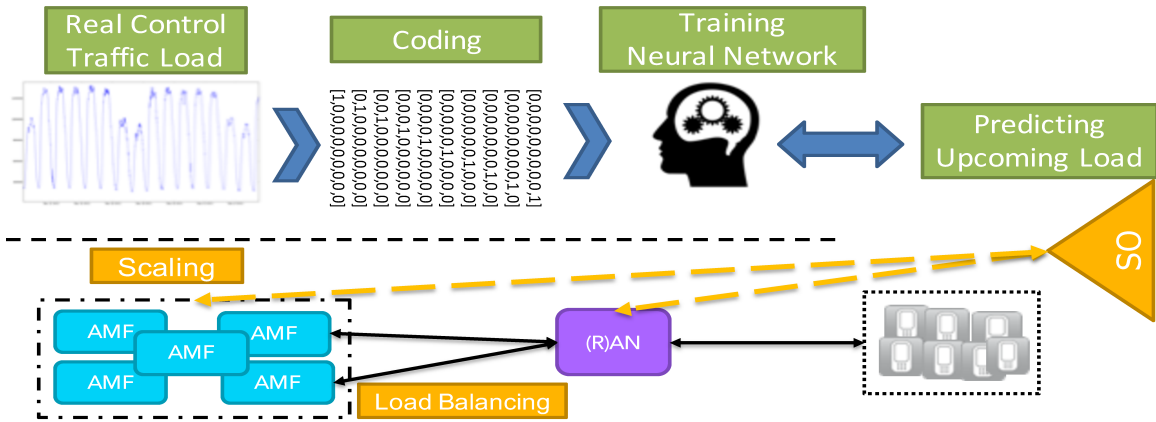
Real Control Traffic Load

Coding

[0,0,0,0,0,0,0,0,0,1]
[0,0,0,0,0,0,0,0,1,0]
[0,0,0,0,0,0,0,1,0,0]
[0,0,0,0,0,0,1,0,0,0]
[0,0,0,0,0,1,0,0,0,0]
[0,0,0,0,1,0,0,0,0,0]
[0,0,0,1,0,0,0,0,0,0]
[0,0,1,0,0,0,0,0,0,0]
[0,1,0,0,0,0,0,0,0,0]
[1,0,0,0,0,0,0,0,0,0]

Training Neural Network

Predicting Upcoming Load

OS

Scaling

AMF
AMF
AMF
AMF
AMF

(R)AN

Load Balancing